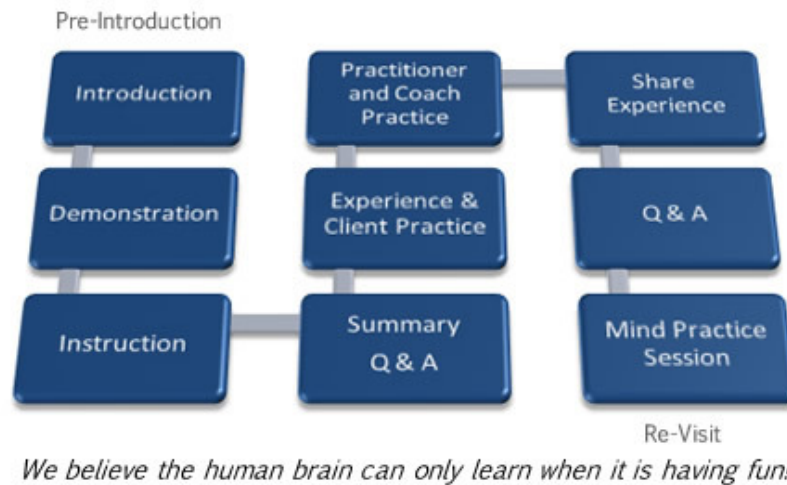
Pre-Introduction

Introduction

Demonstration

Instruction

Summary Q & A

Experience & Client Practice

Practitioner and Coach Practice

Share Experience

Q & A

Mind Practice Session

Re-Visit

We believe the human brain can only learn when it is having fun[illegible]